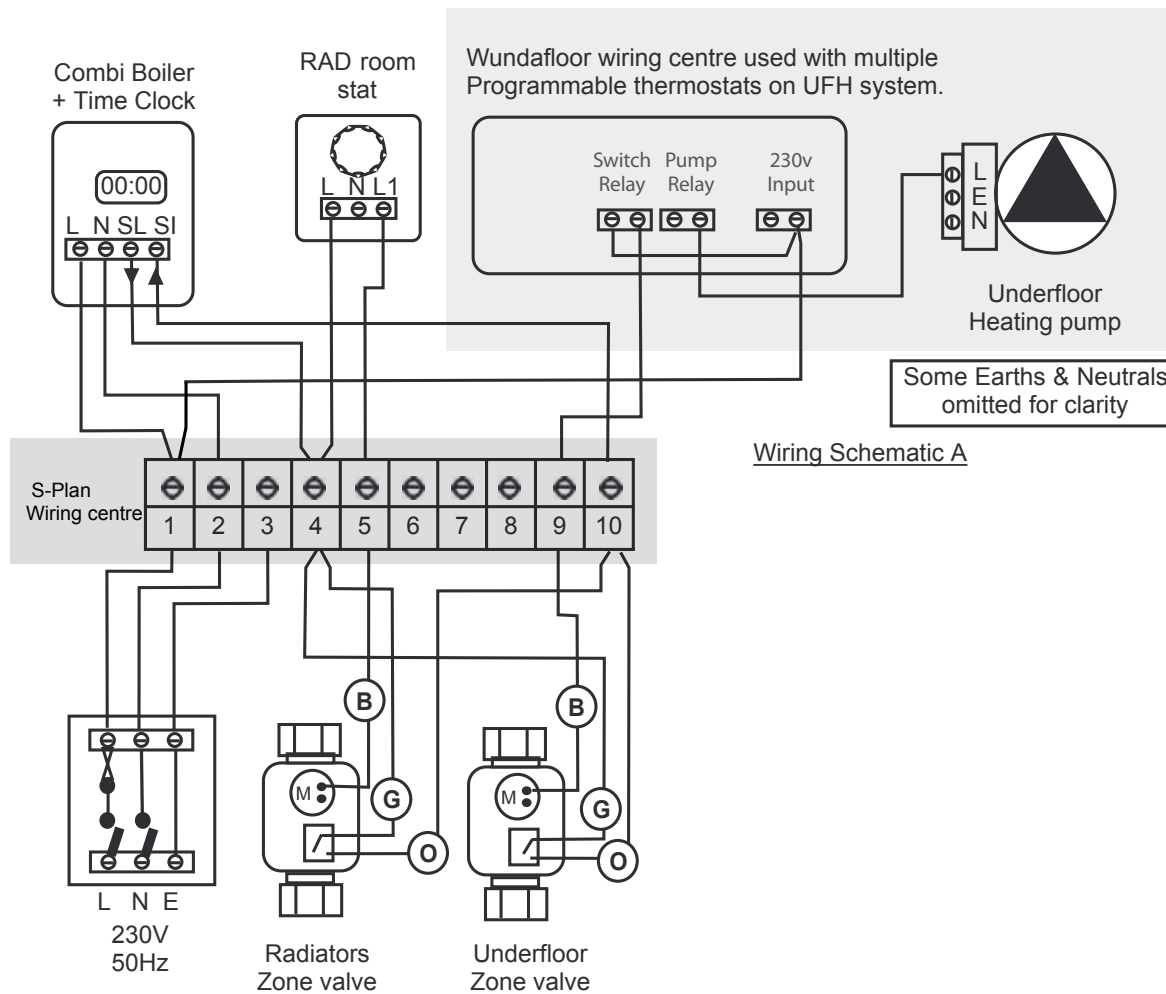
Combi Boiler
+ Time Clock

00:00

L N SL SI

RAD room
stat

L N L1

Wundafloor wiring centre used with multiple
Programmable thermostats on UFH system.

Switch Relay

Pump Relay

230v Input

L
E
N

Underfloor
Heating pump

Some Earths & Neutrals
omitted for clarity

Wiring Schematic A

S-Plan
Wiring centre

| 1 | 2 | 3 | 4 | 5 | 6 | 7 | 8 | 9 | 10 |
|---|---|---|---|---|---|---|---|---|---|

B

M

G

O

B

M

G

O

L N E

230V
50Hz

Radiators
Zone valve

Underfloor
Zone valve